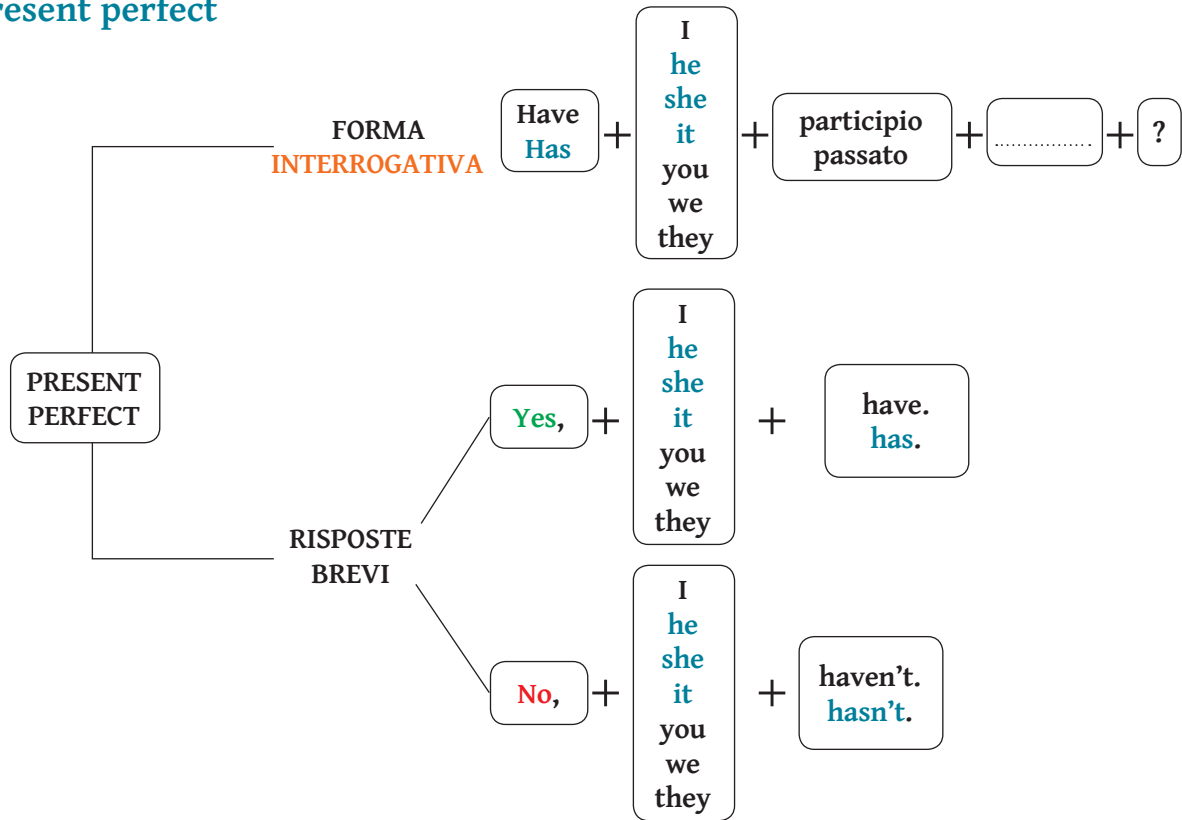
resent perfect

PRESENT PERFECT

FORMA INTERROGATIVA

Have
Has
+
I
he
she
it
you
we
they
+
participio passato
+
................
+
?

RISPOSTE BREVI

Yes,
+
I
he
she
it
you
we
they
+
have.
has.

No,
+
I
he
she
it
you
we
they
+
haven't.
hasn't.